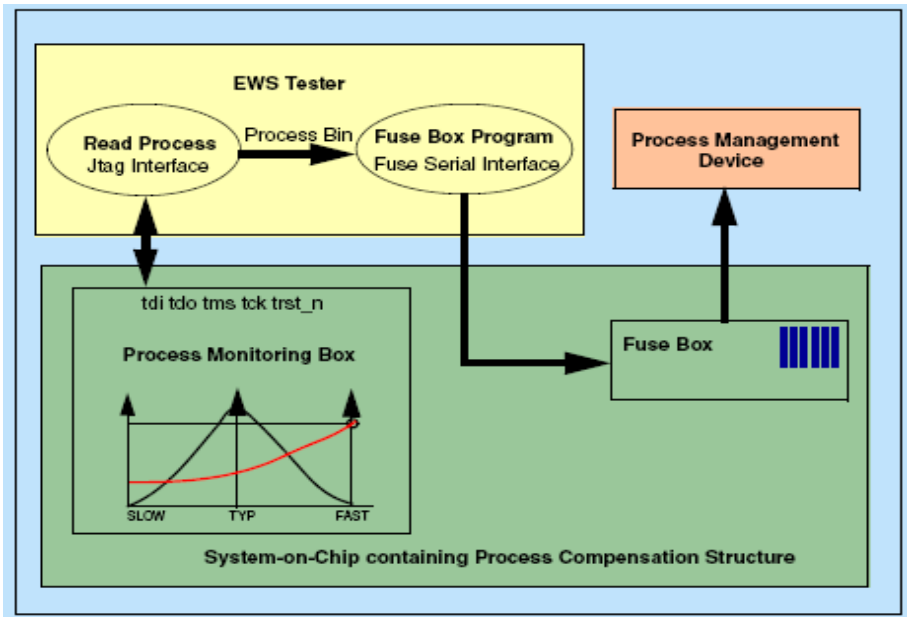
EWS Tester

Read Process
Jtag Interface

Process Bin

Fuse Box Program
Fuse Serial Interface

Process Management Device

tdi tdo tms tck trst_n

Process Monitoring Box

SLOW
TYP
FAST

Fuse Box

System-on-Chip containing Process Compensation Structure